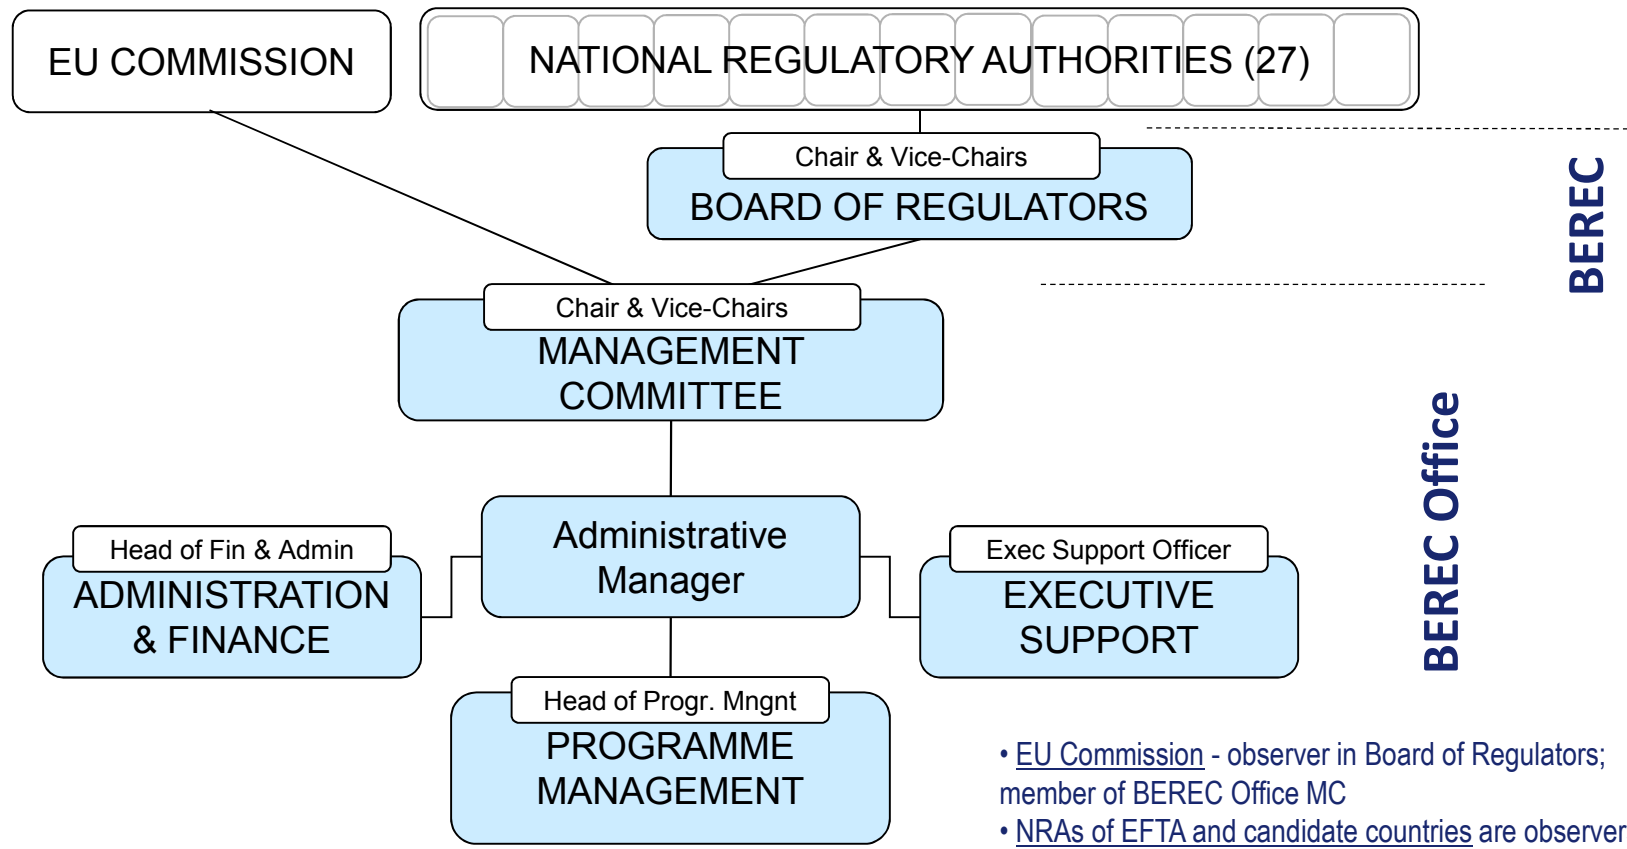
EU COMMISSION

NATIONAL REGULATORY AUTHORITIES (27)

Chair & Vice-Chairs
BOARD OF REGULATORS

BEREC

Chair & Vice-Chairs
MANAGEMENT COMMITTEE

BEREC Office

Head of Fin & Admin
ADMINISTRATION & FINANCE

Administrative Manager

Exec Support Officer
EXECUTIVE SUPPORT

Head of Progr. Mngnt
PROGRAMME MANAGEMENT

• EU Commission - observer in Board of Regulators; member of BEREC Office MC
• NRAs of EFTA and candidate countries are observer